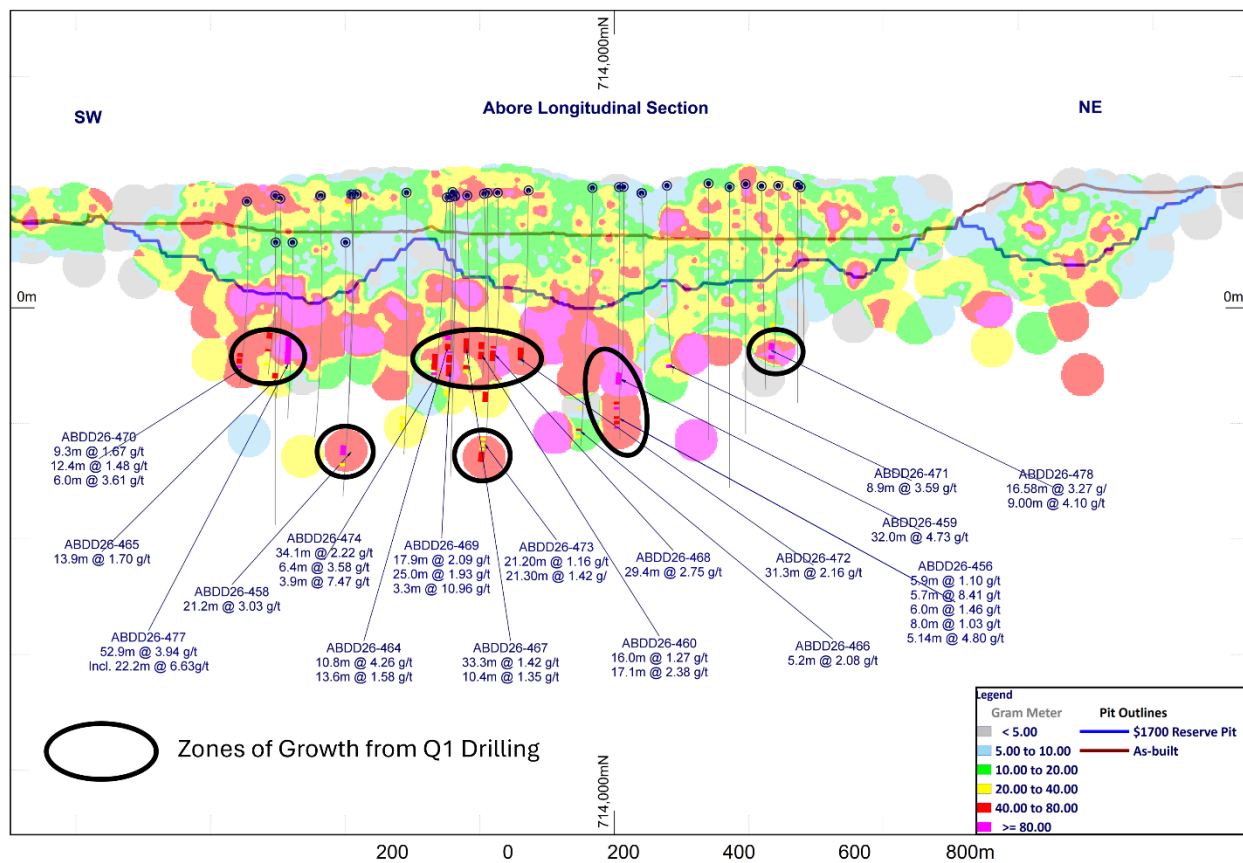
714,000mN

Abore Longitudinal Section

SW

NE

0m

0m

ABDD26-470
9.3m @ 1.67 g/t
12.4m @ 1.48 g/t
6.0m @ 3.61 g/t

ABDD26-465
13.9m @ 1.70 g/t

ABDD26-458
21.2m @ 3.03 g/t

ABDD26-477
52.9m @ 3.94 g/t
Incl. 22.2m @ 6.63g/t

ABDD26-474
34.1m @ 2.22 g/t
6.4m @ 3.58 g/t
3.9m @ 7.47 g/t

ABDD26-464
10.8m @ 4.26 g/t
13.6m @ 1.58 g/t

ABDD26-469
17.9m @ 2.09 g/t
25.0m @ 1.93 g/t
3.3m @ 10.96 g/t

ABDD26-467
33.3m @ 1.42 g/t
10.4m @ 1.35 g/t

ABDD26-473
21.20m @ 1.16 g/t
21.30m @ 1.42 g/

ABDD26-468
29.4m @ 2.75 g/t

ABDD26-460
16.0m @ 1.27 g/t
17.1m @ 2.38 g/t

ABDD26-472
31.3m @ 2.16 g/t

ABDD26-466
5.2m @ 2.08 g/t

ABDD26-471
8.9m @ 3.59 g/t

ABDD26-459
32.0m @ 4.73 g/t

ABDD26-478
16.58m @ 3.27 g/
9.00m @ 4.10 g/t

ABDD26-456
5.9m @ 1.10 g/t
5.7m @ 8.41 g/t
6.0m @ 1.46 g/t
8.0m @ 1.03 g/t
5.14m @ 4.80 g/t

Zones of Growth from Q1 Drilling

714,000mN

Legend
Gram Meter
< 5.00
5.00 to 10.00
10.00 to 20.00
20.00 to 40.00
40.00 to 80.00
>= 80.00

Pit Outlines
$1700 Reserve Pit
As-built

200 0 200 400 600 800m